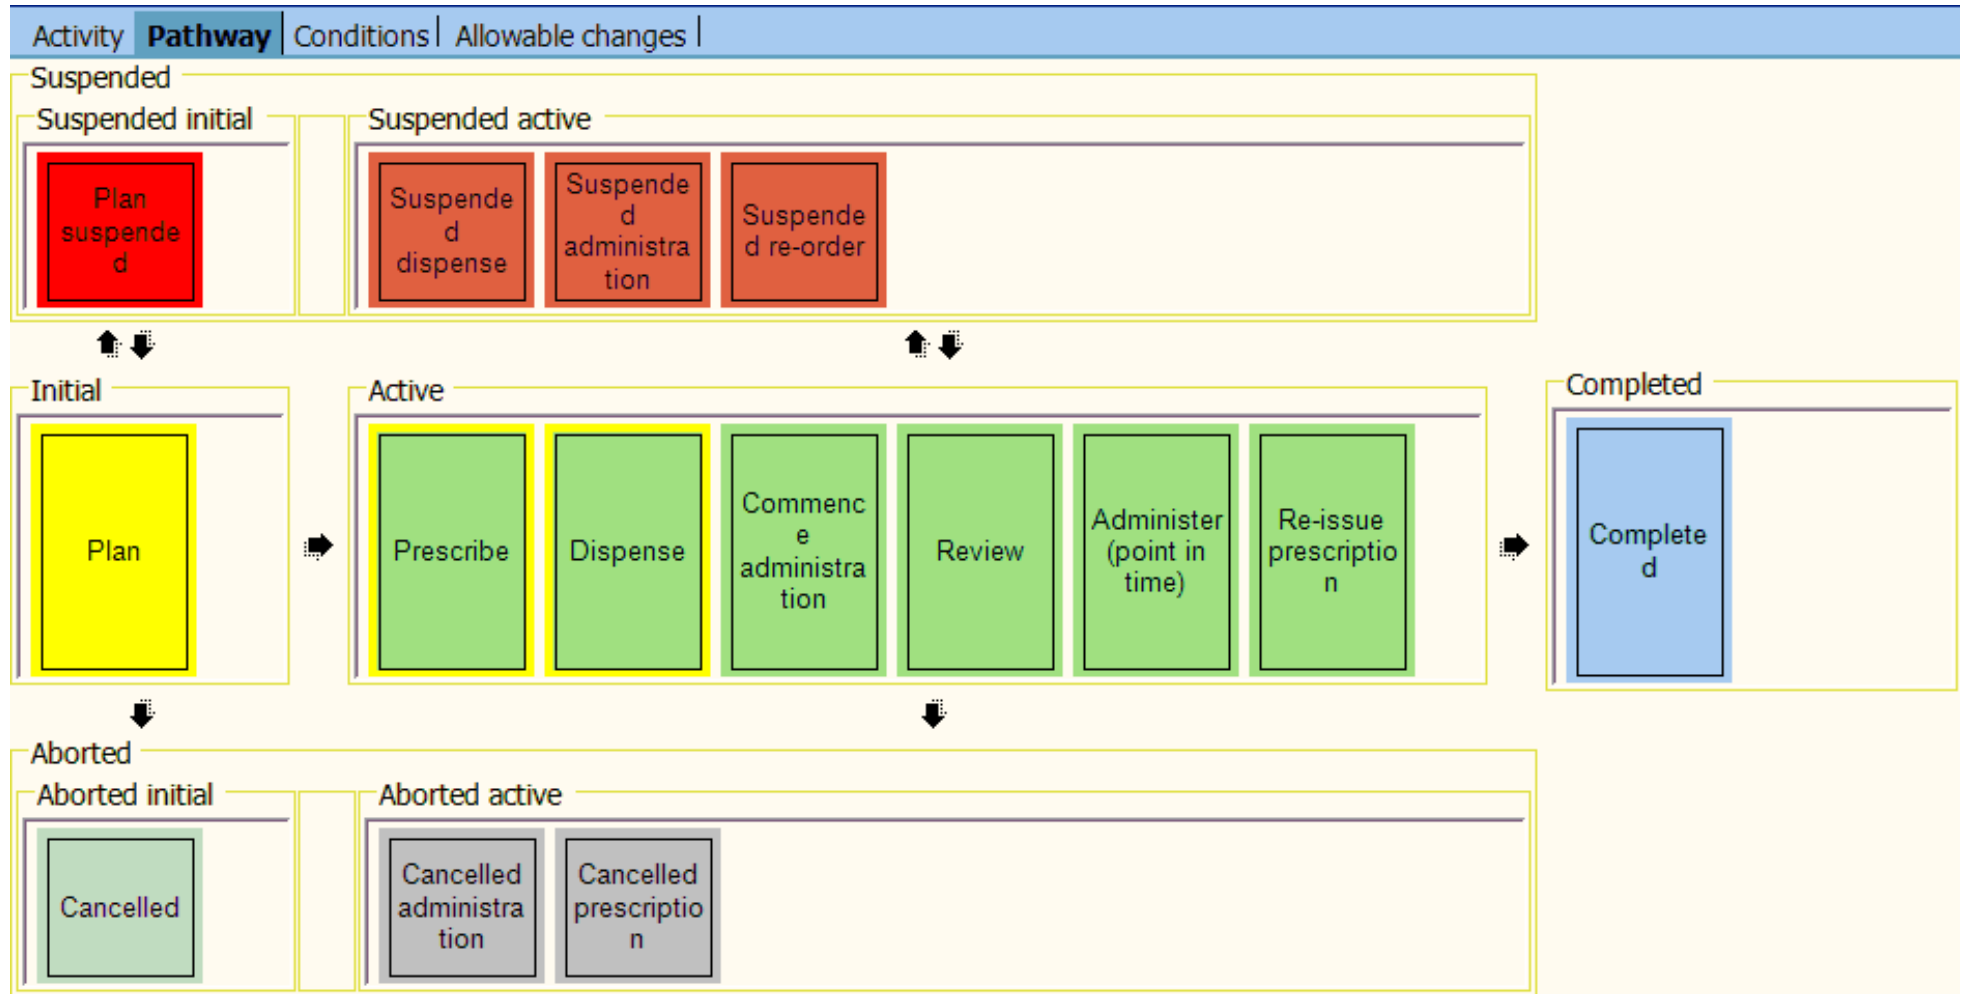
Activity | Pathway | Conditions | Allowable changes |

Suspended

Suspended initial

Plan suspended

Suspended active

Suspended dispense

Suspended administration

Suspended re-order

Initial

Plan

Active

Prescribe

Dispense

Commence administration

Review

Administer (point in time)

Re-issue prescription

Completed

Completed

Aborted

Aborted initial

Cancelled

Aborted active

Cancelled administration

Cancelled prescription